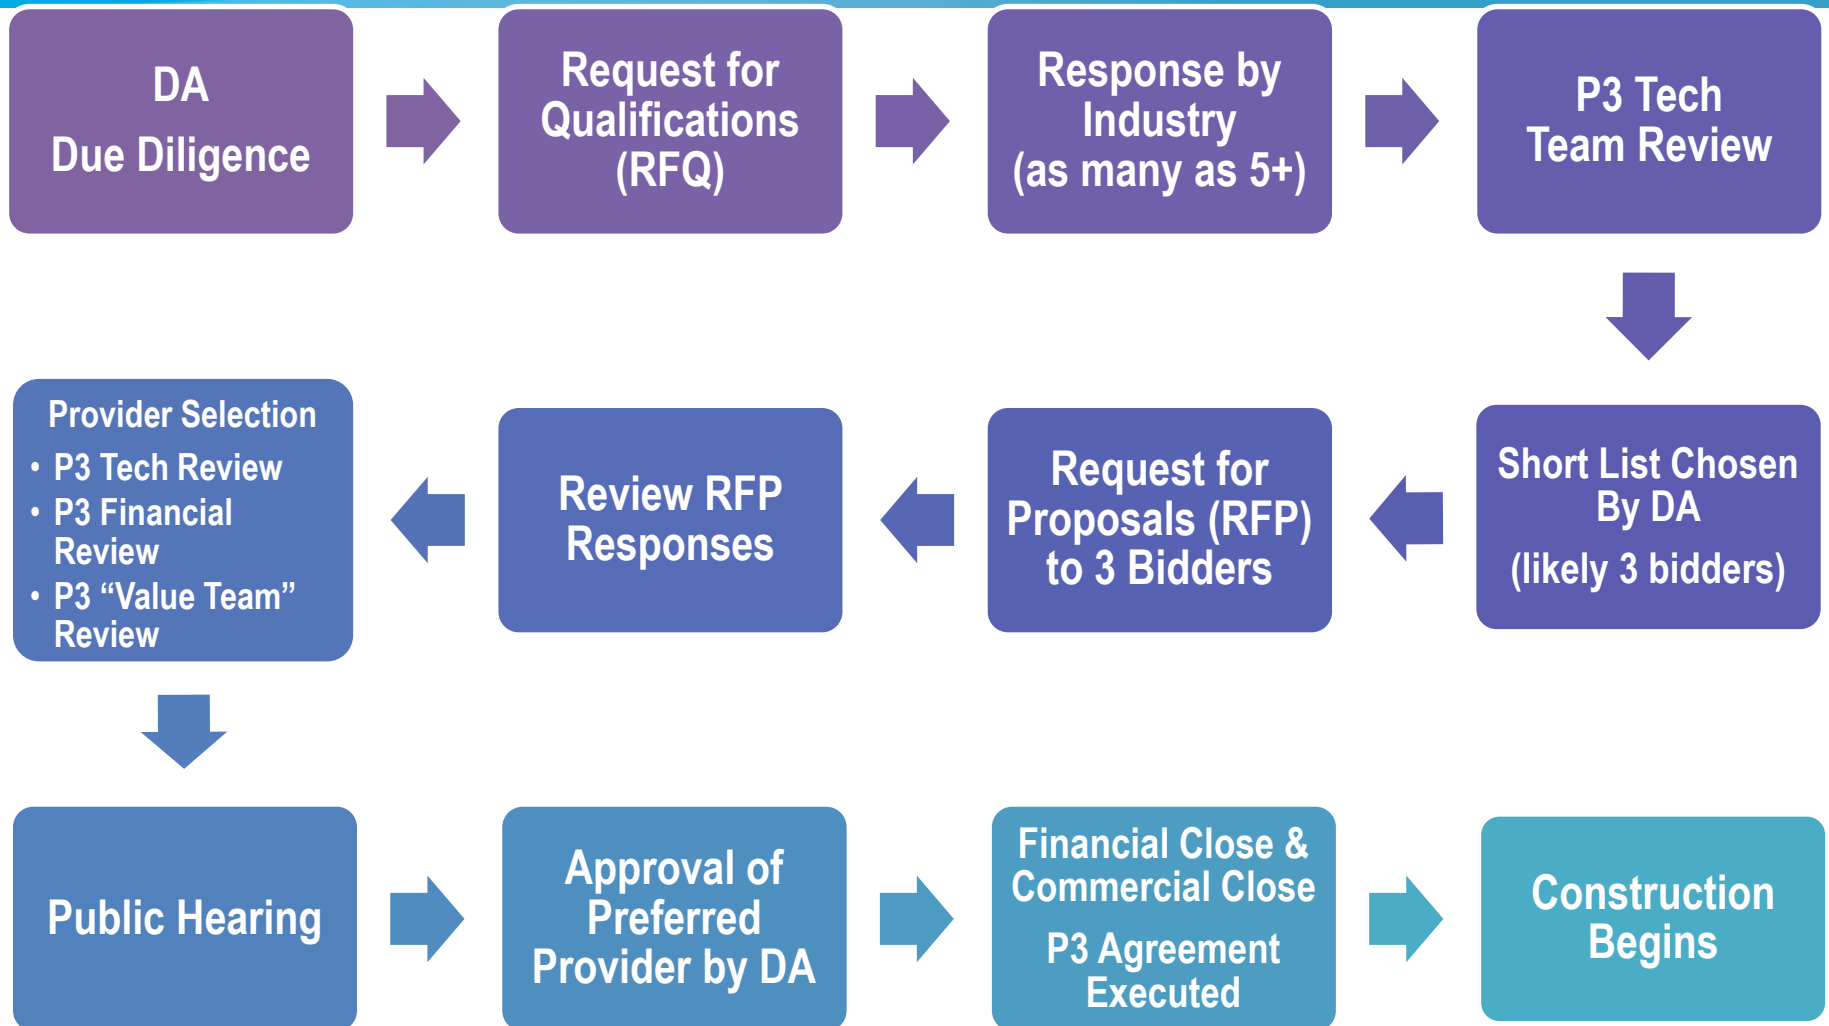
DA
Due Diligence

Request for Qualifications (RFQ)

Response by Industry (as many as 5+)

P3 Tech Team Review

Short List Chosen By DA

(likely 3 bidders)

Request for Proposals (RFP) to 3 Bidders

Review RFP Responses

Provider Selection

- P3 Tech Review
- P3 Financial Review
- P3 “Value Team” Review

Public Hearing

Approval of Preferred Provider by DA

Financial Close & Commercial Close

P3 Agreement Executed

Construction Begins